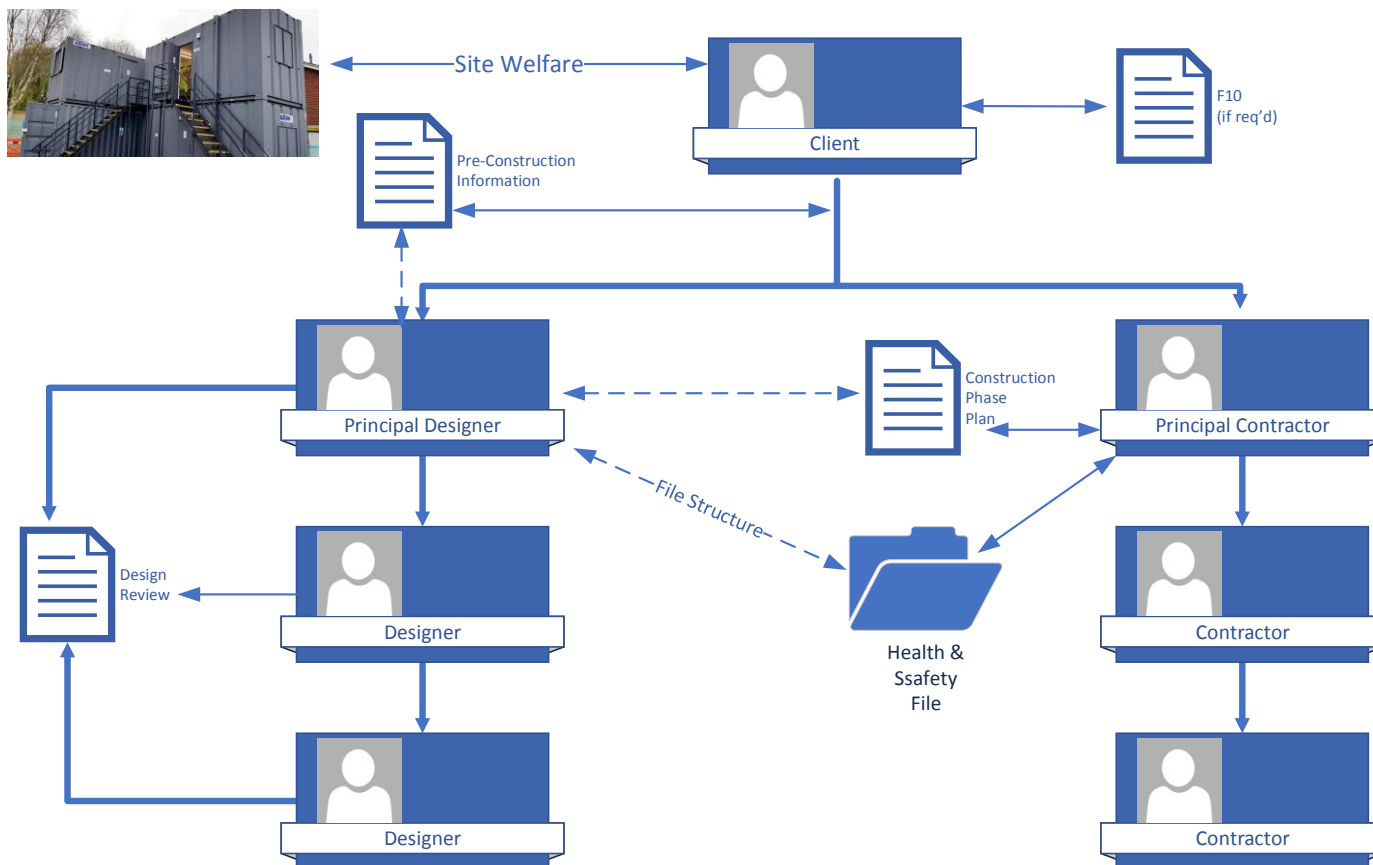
Site Welfare

Client

F10
(if req'd)

Pre-Construction
Information

Principal Designer

Construction
Phase
Plan

Principal Contractor

File Structure

Design
Review

Designer

Health &
Ssafety
File

Contractor

Designer

Contractor